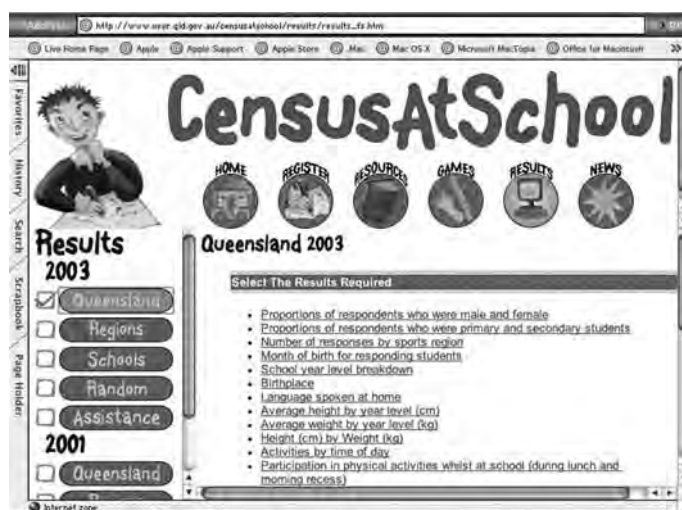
Address http://www.aagr.qld.gov.au/censusatschool/results/results_fr.htm

Live Home Page Apple Apple Support Apple Store .Mac Mac OS X Microsoft MacTopia Office for Macintosh

Favorites History Search Scrapbook Page Holder

CensusAtSchool

HOME REGISTER RESOURCES GAMES RESULTS NEWS

Results 2003

Queensland

Regions

Schools

Random

Assistance

2001

Queensland

Queensland 2003

Select The Results Required

- Proportions of respondents who were male and female
- Proportions of respondents who were primary and secondary students
- Number of responses by sports region
- Month of birth for responding students
- School year level breakdown
- Birthplace
- Language spoken at home
- Average height by year level (cm)
- Average weight by year level (kg)
- Height (cm) by Weight (kg)
- Activities by time of day
- Participation in physical activities whilst at school (during lunch and morning recess)

Internet zone